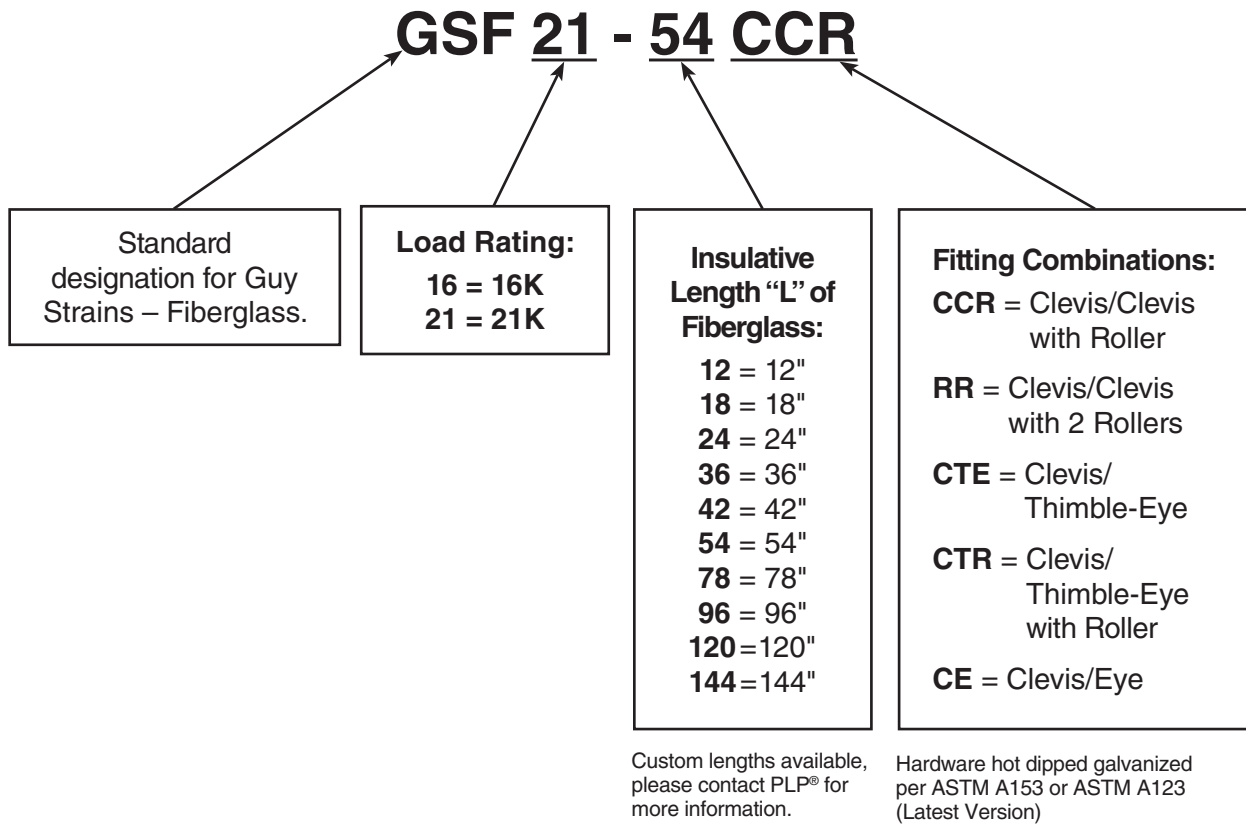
GSF 21 - 54 CCR

Standard designation for Guy Strains – Fiberglass.

Load Rating:
16 = 16K
21 = 21K

Insulative Length "L" of Fiberglass:
12 = 12"
18 = 18"
24 = 24"
36 = 36"
42 = 42"
54 = 54"
78 = 78"
96 = 96"
120 = 120"
144 = 144"

Fitting Combinations:
CCR = Clevis/Clevis with Roller
RR = Clevis/Clevis with 2 Rollers
CTE = Clevis/ Thimble-Eye
CTR = Clevis/ Thimble-Eye with Roller
CE = Clevis/Eye

Custom lengths available, please contact PLP® for more information.

Hardware hot dipped galvanized per ASTM A153 or ASTM A123 (Latest Version)